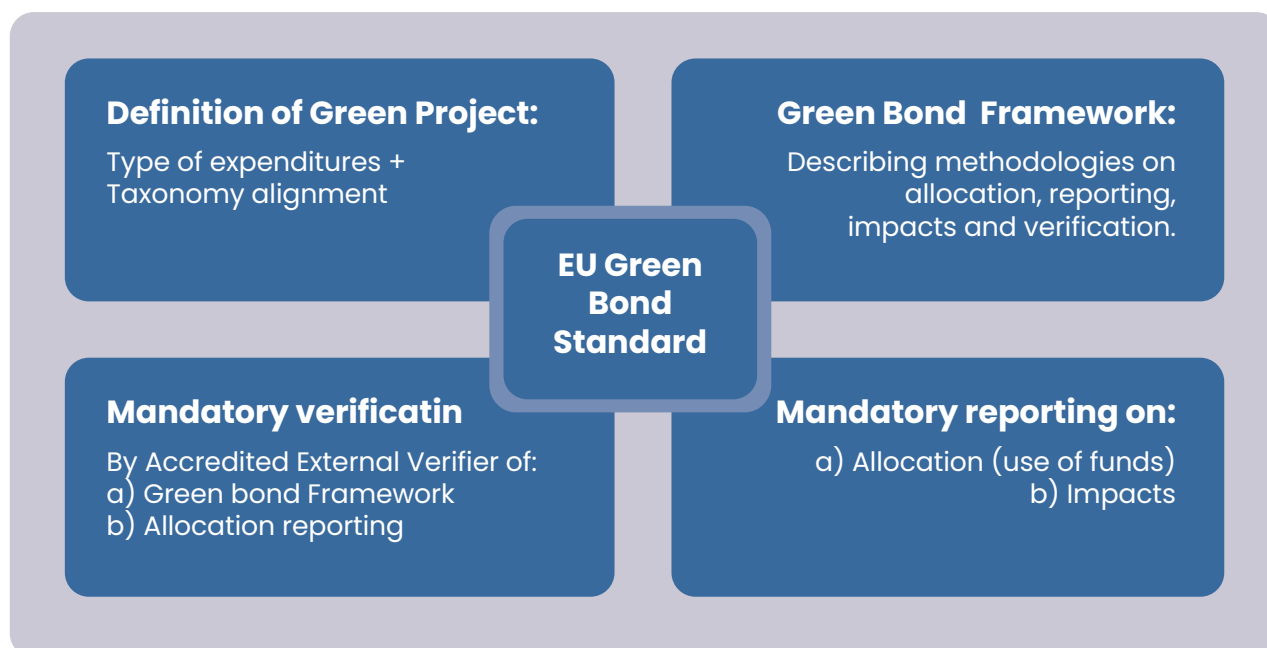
Definition of Green Project:

Type of expenditures + Taxonomy alignment

Green Bond Framework:

Describing methodologies on allocation, reporting, impacts and verification.

EU Green Bond Standard

Mandatory verificatin

By Accredited External Verifier of:
a) Green bond Framework
b) Allocation reporting

Mandatory reporting on:

a) Allocation (use of funds)
b) Impacts